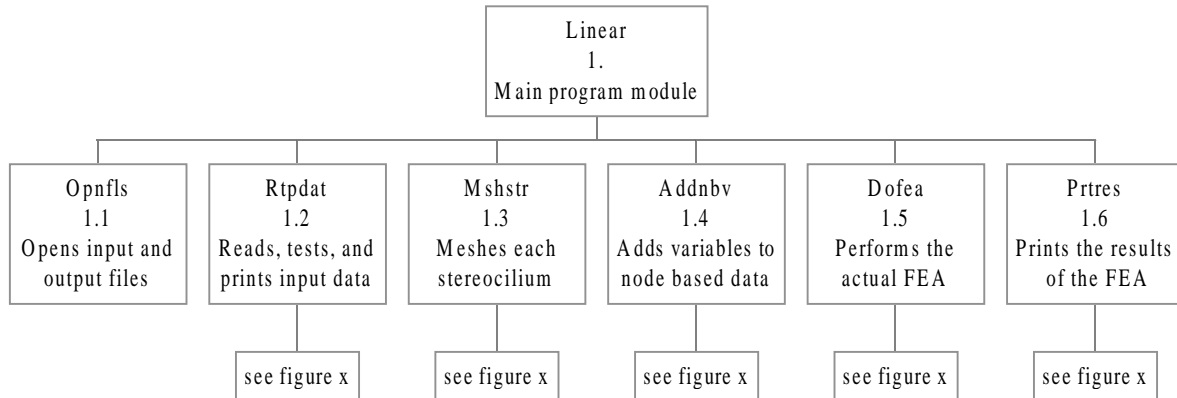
Linear
1.
Main program module

Opnfls
1.1
Opens input and output files

Rtpdat
1.2
Reads, tests, and prints input data

see figure x

Mshstr
1.3
Meshes each stereocilium

see figure x

Addnbv
1.4
Adds variables to node based data

see figure x

Dofea
1.5
Performs the actual FEA

see figure x

Prtres
1.6
Prints the results of the FEA

see figure x